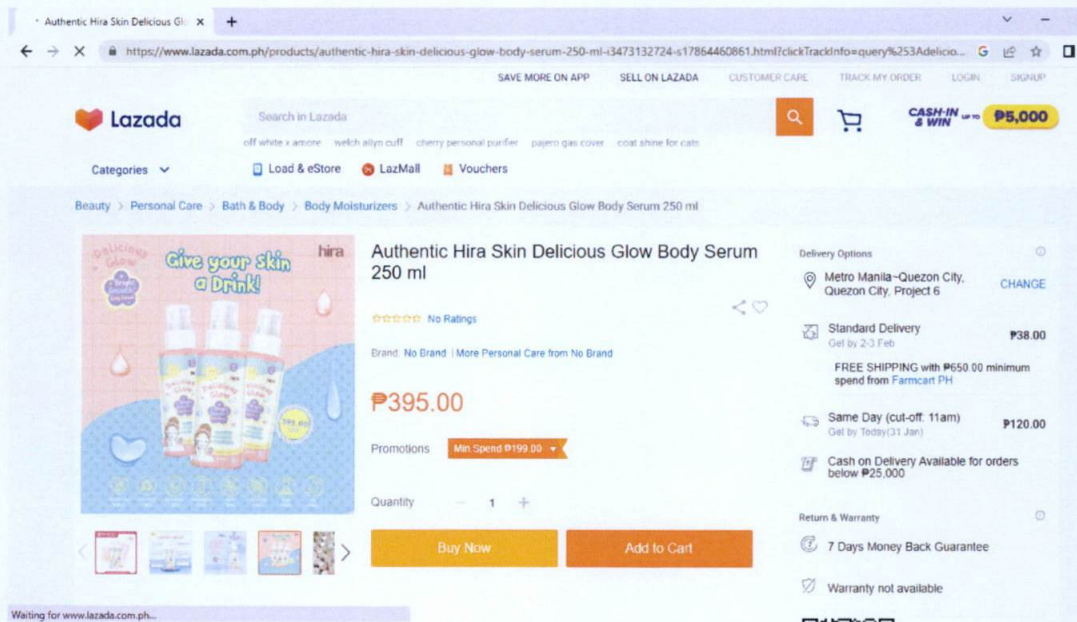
Authentic Hira Skin Delicious Gl ×

https://www.lazada.com.ph/products/authentic-hira-skin-delicious-glow-body-serum-250-ml-i3473132724-s17864460861.html?clickTrackInfo=query%253Adelicio...

SAVE MORE ON APP SELL ON LAZADA CUSTOMER CARE TRACK MY ORDER LOGIN SIGNUP

Lazada

Search in Lazada

CASH-IN & WIN UP TO ₱5,000

off white x amore welch allyn cuff cherry personal purifier pajero gas cover coat shine for cats

Categories

Load & eStore LazMall Vouchers

Beauty > Personal Care > Bath & Body > Body Moisturizers > Authentic Hira Skin Delicious Glow Body Serum 250 ml

Delicious Glow

Give your Skin a Drink!

hira

Authentic Hira Skin Delicious Glow Body Serum 250 ml

No Ratings

Brand: No Brand | More Personal Care from No Brand

₱395.00

Promotions Min Spend ₱199.00

Quantity − 1 +

Buy Now

Add to Cart

Delivery Options

Metro Manila~Quezon City, Quezon City, Project 6

CHANGE

Standard Delivery
Get by 2-3 Feb

₱38.00

FREE SHIPPING with ₱650.00 minimum spend from Farmcart PH

Same Day (cut-off: 11am)
Get by Today(31 Jan)

₱120.00

Cash on Delivery Available for orders below ₱25,000

Return & Warranty

7 Days Money Back Guarantee

Warranty not available

Waiting for www.lazada.com.ph...